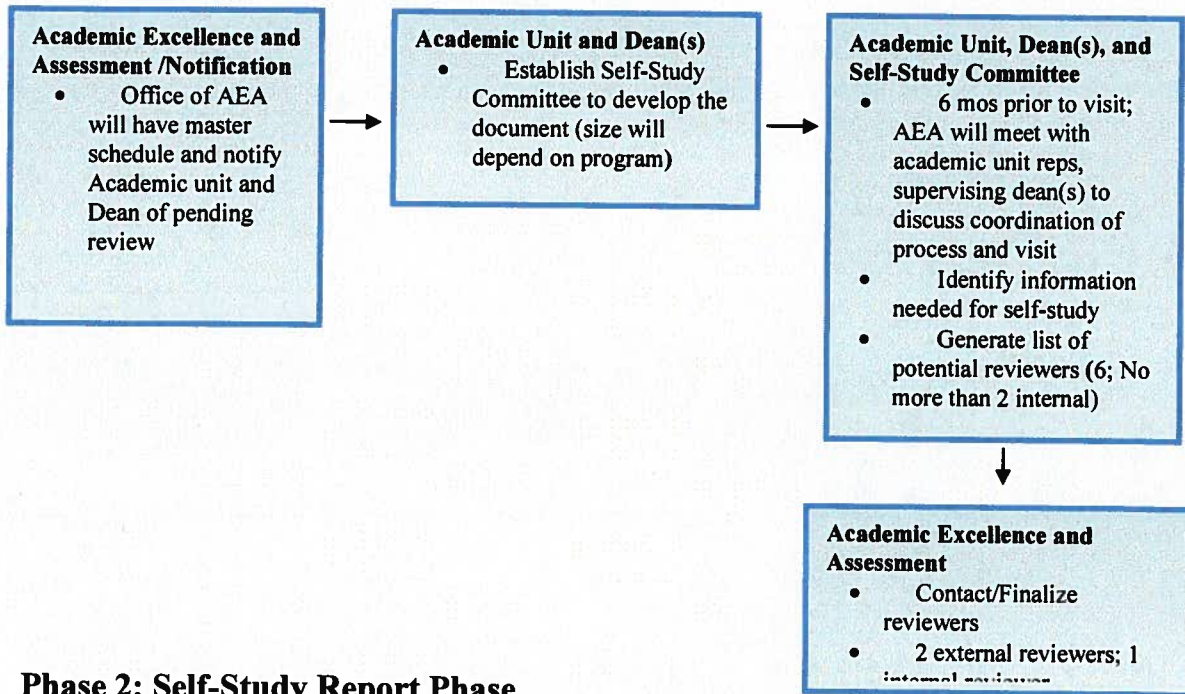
**Academic Excellence and Assessment /Notification**
- Office of AEA will have master schedule and notify Academic unit and Dean of pending review

**Academic Unit and Dean(s)**
- Establish Self-Study Committee to develop the document (size will depend on program)

**Academic Unit, Dean(s), and Self-Study Committee**
- 6 mos prior to visit; AEA will meet with academic unit reps, supervising dean(s) to discuss coordination of process and visit
- Identify information needed for self-study
- Generate list of potential reviewers (6; No more than 2 internal)

**Academic Excellence and Assessment**
- Contact/Finalize reviewers
- 2 external reviewers; 1 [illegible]

**Phase 2: Self-Study Report Phase**